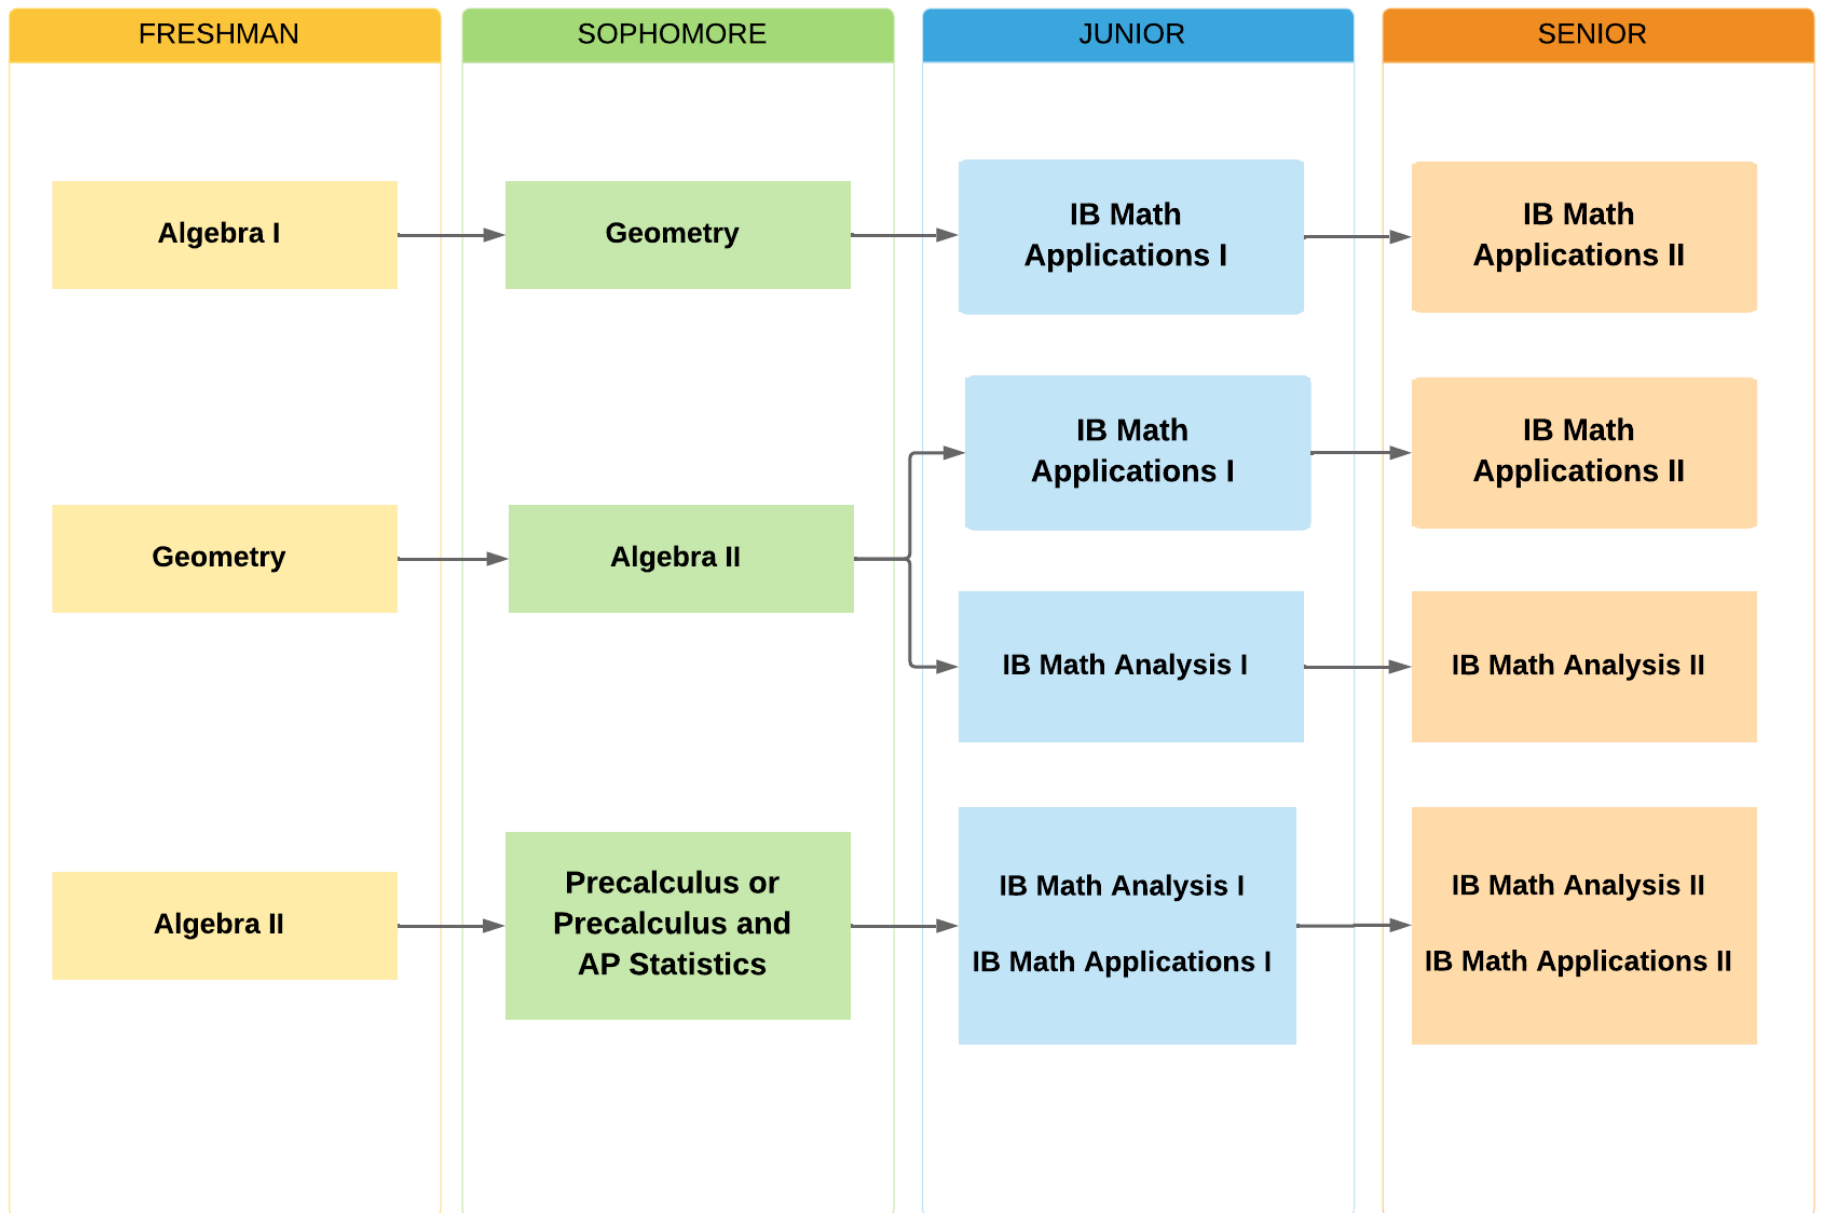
FRESHMAN

Algebra I

Geometry

Algebra II

SOPHOMORE

Geometry

Algebra II

Precalculus or Precalculus and AP Statistics

JUNIOR

IB Math Applications I

IB Math Applications I

IB Math Analysis I

IB Math Analysis I

IB Math Applications I

SENIOR

IB Math Applications II

IB Math Applications II

IB Math Analysis II

IB Math Analysis II

IB Math Applications II